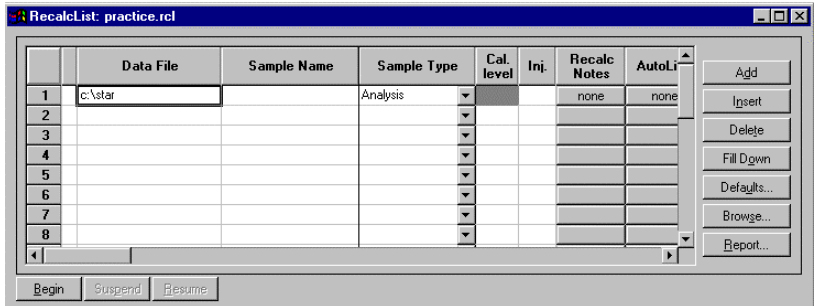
RecalcList: practice.rcl

| | | Data File | Sample Name | Sample Type | Cal. level | Inj. | Recalc Notes | AutoLi |
|---|---|---|---|---|---|---|---|---|
| 1 | | c:\star | | Analysis | | | none | none |
| 2 | | | | | | | | |
| 3 | | | | | | | | |
| 4 | | | | | | | | |
| 5 | | | | | | | | |
| 6 | | | | | | | | |
| 7 | | | | | | | | |
| 8 | | | | | | | | |

Add
Insert
Delete
Fill Down
Defaults...
Browse...
Report...

Begin
Suspend
Resume